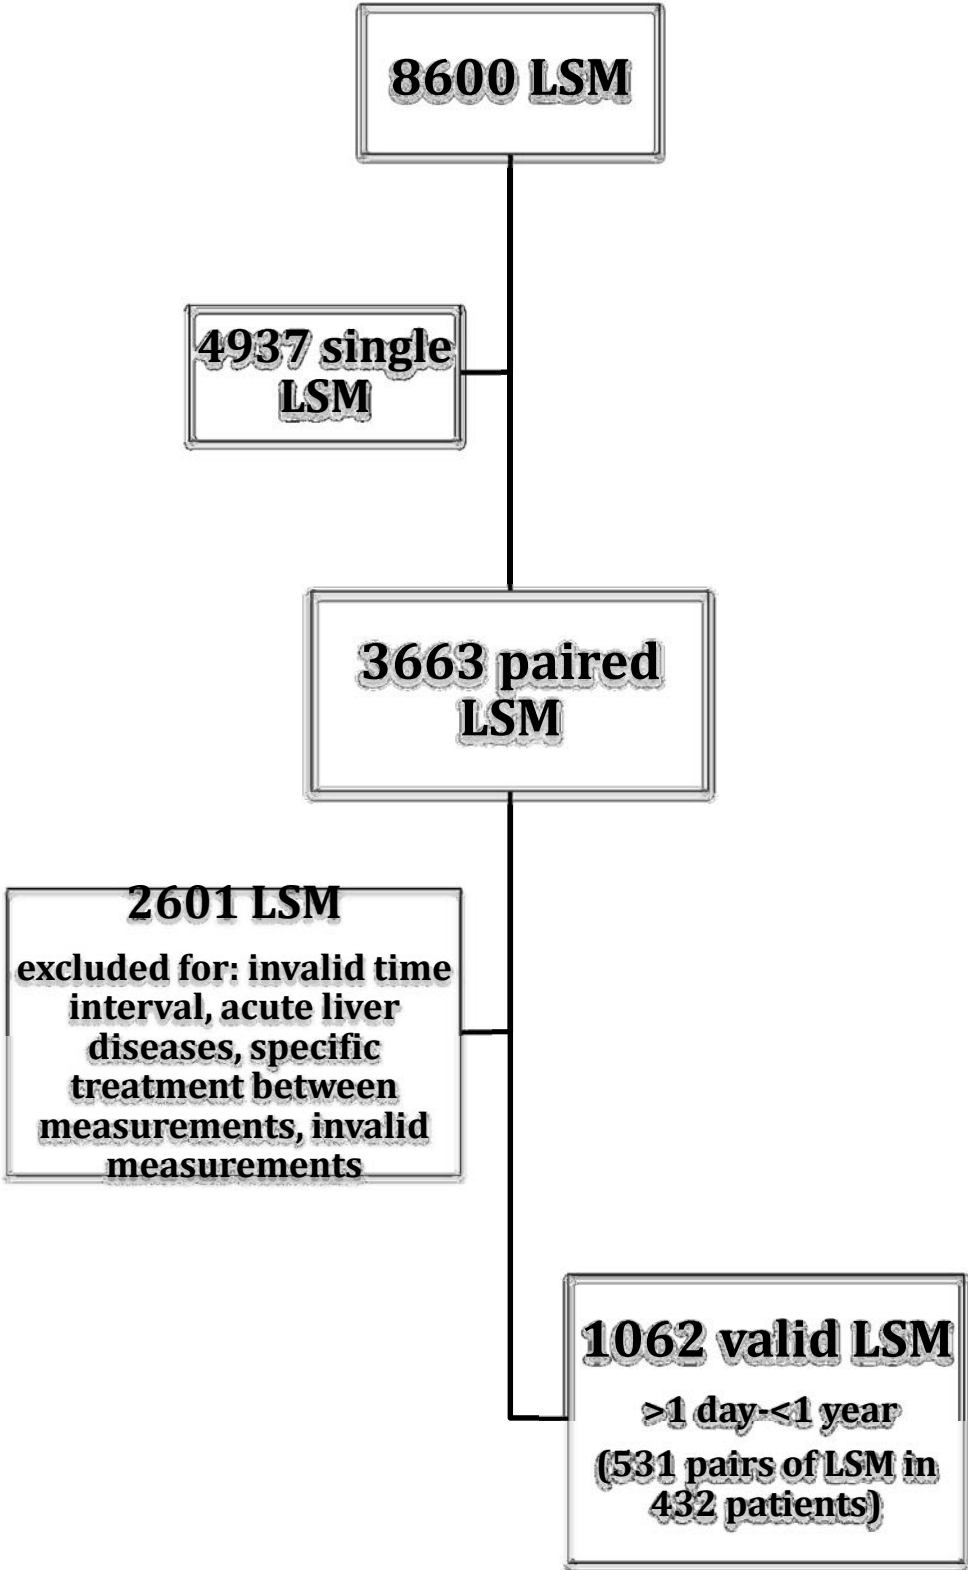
8600 LSM

4937 single LSM

3663 paired LSM

2601 LSM

excluded for: invalid time interval, acute liver diseases, specific treatment between measurements, invalid measurements

1062 valid LSM

>1 day-<1 year

(531 pairs of LSM in 432 patients)